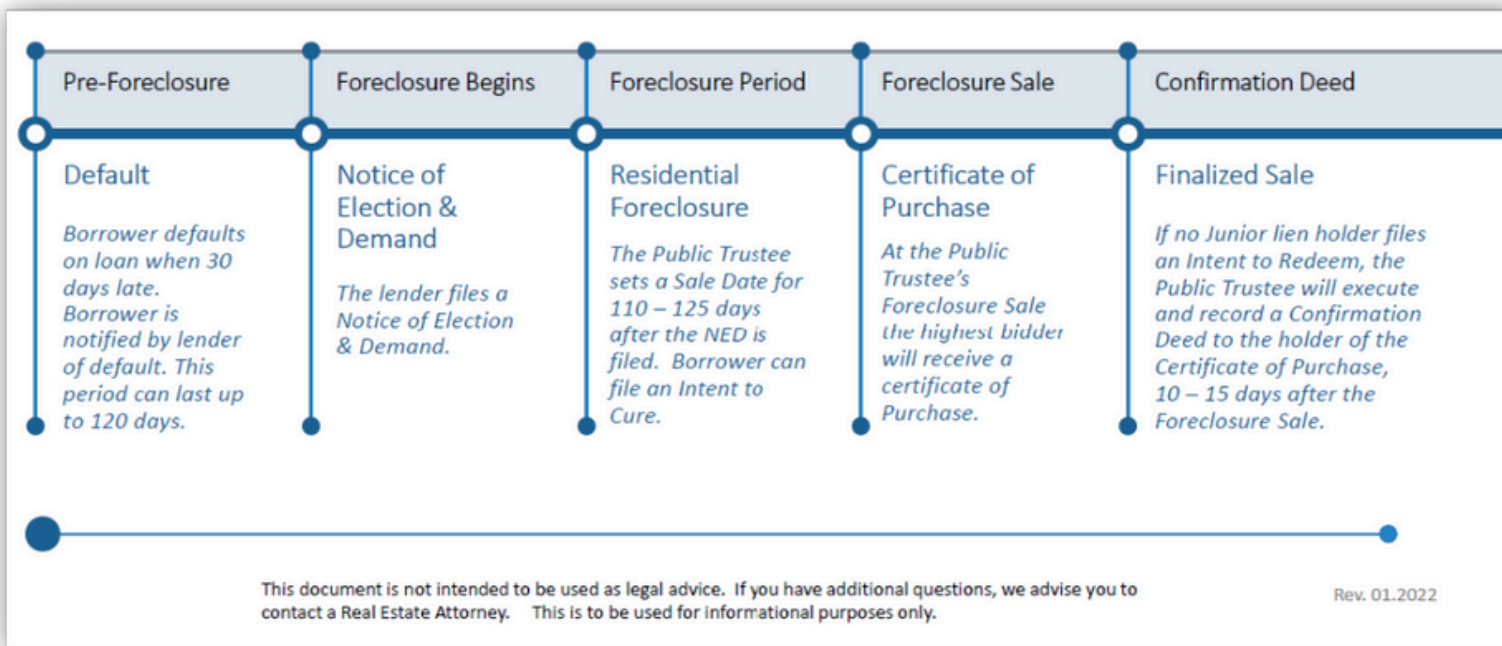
Pre-Foreclosure

Default

Borrower defaults on loan when 30 days late. Borrower is notified by lender of default. This period can last up to 120 days.

Foreclosure Begins

Notice of Election & Demand

The lender files a Notice of Election & Demand.

Foreclosure Period

Residential Foreclosure

The Public Trustee sets a Sale Date for 110 – 125 days after the NED is filed. Borrower can file an Intent to Cure.

Foreclosure Sale

Certificate of Purchase

At the Public Trustee's Foreclosure Sale the highest bidder will receive a certificate of Purchase.

Confirmation Deed

Finalized Sale

If no Junior lien holder files an Intent to Redeem, the Public Trustee will execute and record a Confirmation Deed to the holder of the Certificate of Purchase, 10 – 15 days after the Foreclosure Sale.

This document is not intended to be used as legal advice. If you have additional questions, we advise you to contact a Real Estate Attorney. This is to be used for informational purposes only.

Rev. 01.2022